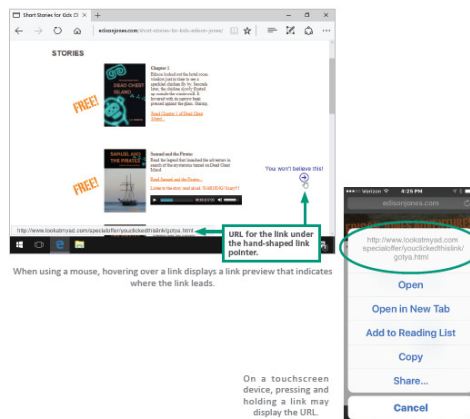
Short Stories for Kids ×

edisonjones.com/short-stories-for-kids-edison-jones/

STORIES

FREE!

Chapter 1

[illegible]

Read Chapter 1 of Dead Giant Island

FREE!

Samuel and the Pirates

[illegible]

Read Samuel and the Pirates

You won't believe this!

http://www.lookatmyad.com/specialoffer/youclickedthislink/gotya.html

URL for the link under the hand-shaped link pointer.

When using a mouse, hovering over a link displays a link preview that indicates where the link leads.

Verizon 4:25 PM

edisonjones.com

http://www.lookatmyad.com specialoffer/youclickedthislink/ gotya.html

Open

Open in New Tab

Add to Reading List

Copy

Share...

Cancel

On a touchscreen device, pressing and holding a link may display the URL.